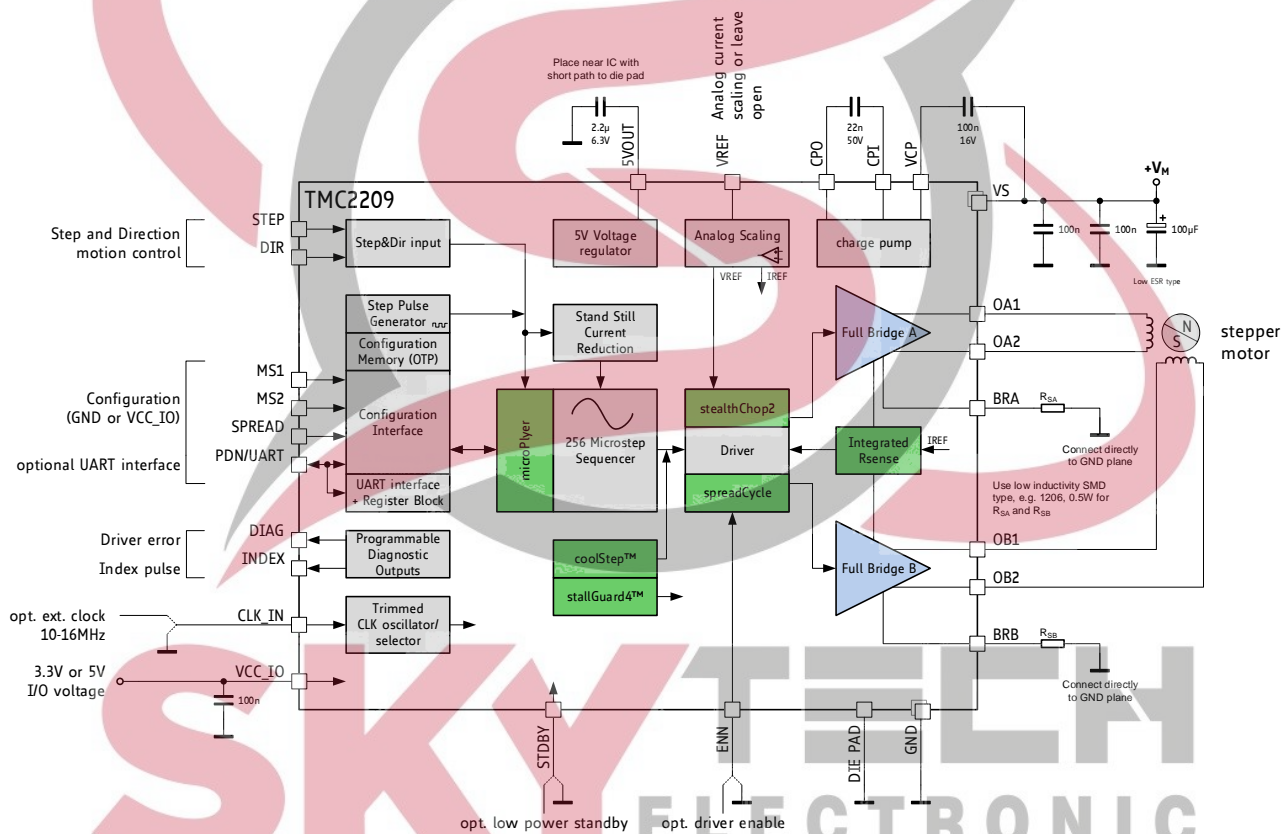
Place near IC with short path to die pad

Analog current scaling or leave open

2.2µ 6.3V

5VOUT

VREF

22n 50V

100n 16V

CPO

CPI

VCP

$+V_M$

TMC2209

VS

Step and Direction motion control

STEP

DIR

Step&Dir input

5V Voltage regulator

Analog Scaling

VREF

IREF

charge pump

100n

100n

100µF

Low ESR type

Step Pulse Generator

Stand Still Current Reduction

Full Bridge A

OA1

OA2

N

S

stepper motor

Configuration Memory (OTP)

MS1

Configuration (GND or VCC_IO)

MS2

SPREAD

Configuration Interface

microPlyer

256 Microstep Sequencer

stealthChop2

BRA

$R_{SA}$

Connect directly to GND plane

Driver

Integrated Rsense

IREF

optional UART interface

PDN/UART

UART interface + Register Block

spreadCycle

Use low inductivity SMD type, e.g. 1206, 0.5W for $R_{SA}$ and $R_{SB}$

Driver error

DIAG

Programmable Diagnostic Outputs

OB1

Index pulse

INDEX

coolStep™

Full Bridge B

OB2

stallGuard4™

opt. ext. clock 10-16MHz

CLK_IN

Trimmed CLK oscillator/ selector

BRB

$R_{SB}$

3.3V or 5V I/O voltage

VCC_IO

100n

Connect directly to GND plane

STDBY

ENN

DIE PAD

GND

opt. low power standby

opt. driver enable

SKY TECH ELECTRONIC